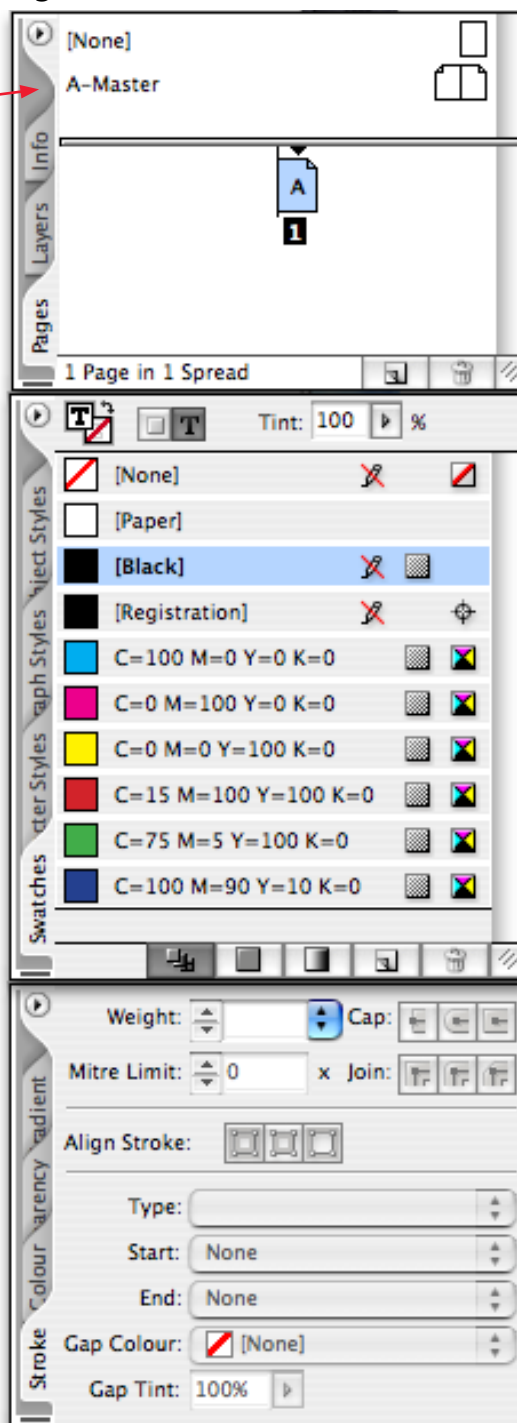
[None]

A–Master

A

1

Info

Layers

Pages

1 Page in 1 Spread

Tint: 100 %

[None]

[Paper]

[Black]

[Registration]

C=100 M=0 Y=0 K=0

C=0 M=100 Y=0 K=0

C=0 M=0 Y=100 K=0

C=15 M=100 Y=100 K=0

C=75 M=5 Y=100 K=0

C=100 M=90 Y=10 K=0

ject Styles

aph Styles

cter Styles

Swatches

Weight:

Cap:

Mitre Limit: 0 x Join:

Align Stroke:

Type:

Start: None

End: None

Gap Colour: [None]

Gap Tint: 100%

radient

arency

Colour

Stroke